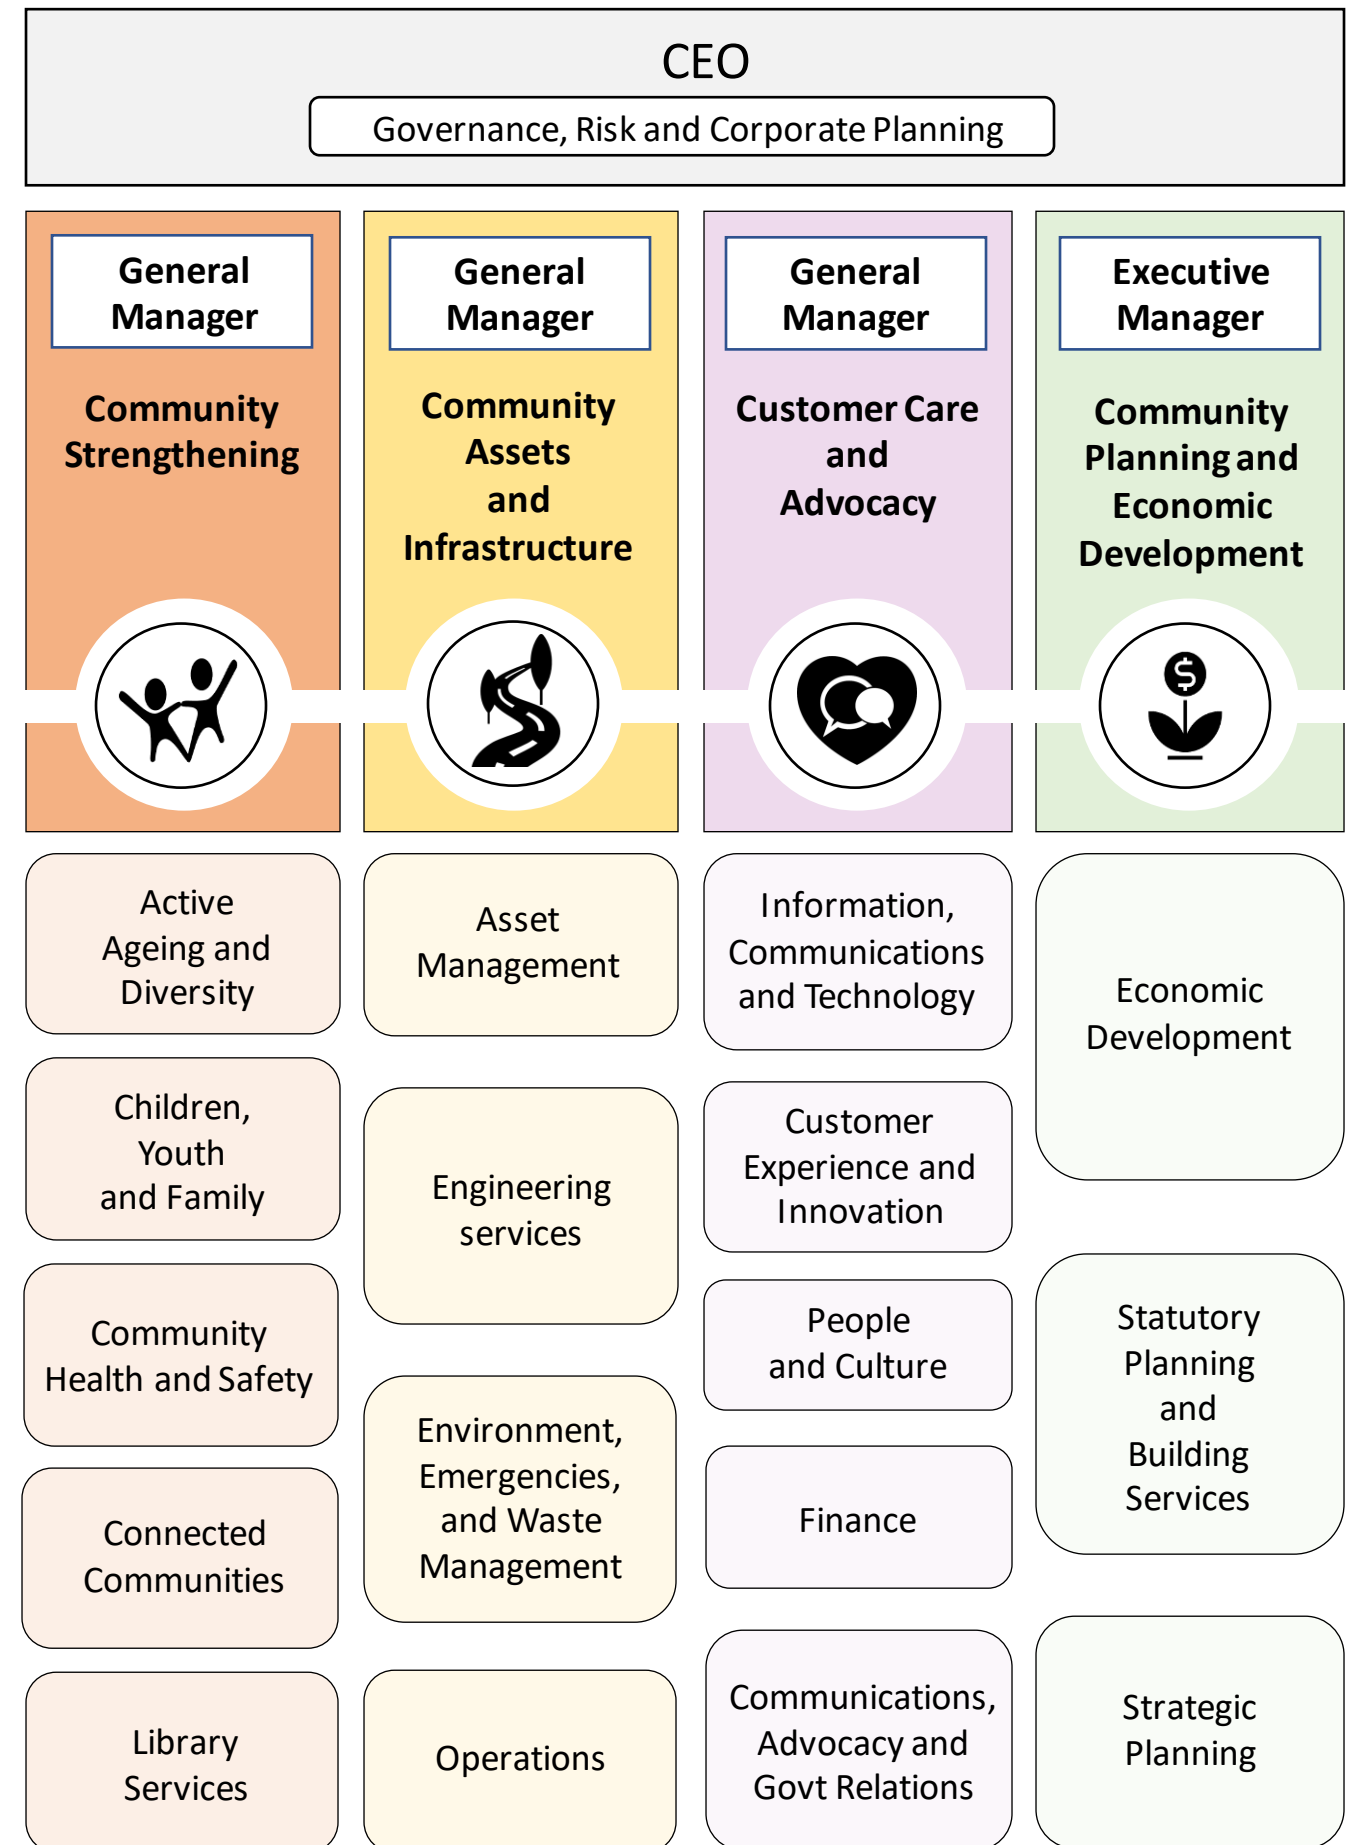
CEO

Governance, Risk and Corporate Planning

General Manager

Community Strengthening

General Manager

Community Assets and Infrastructure

General Manager

Customer Care and Advocacy

Executive Manager

Community Planning and Economic Development

Active Ageing and Diversity

Children, Youth and Family

Community Health and Safety

Connected Communities

Library Services

Asset Management

Engineering services

Environment, Emergencies, and Waste Management

Operations

Information, Communications and Technology

Customer Experience and Innovation

People and Culture

Finance

Communications, Advocacy and Govt Relations

Economic Development

Statutory Planning and Building Services

Strategic Planning